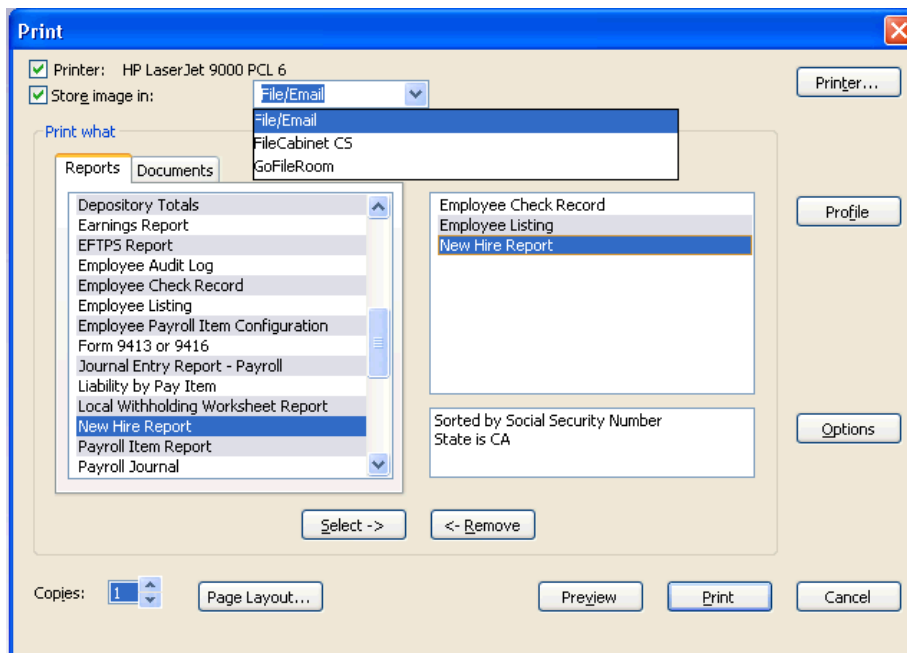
Print

Printer: HP LaserJet 9000 PCL 6
Store image in:
File/Email
File/Email
FileCabinet CS
GoFileRoom

Printer...

Print what

Reports | Documents

Depository Totals
Earnings Report
EFTPS Report
Employee Audit Log
Employee Check Record
Employee Listing
Employee Payroll Item Configuration
Form 9413 or 9416
Journal Entry Report - Payroll
Liability by Pay Item
Local Withholding Worksheet Report
New Hire Report
Payroll Item Report
Payroll Journal

Employee Check Record
Employee Listing
New Hire Report

Profile

Sorted by Social Security Number
State is CA

Options

Select ->
<- Remove

Copies: 1
Page Layout...
Preview
Print
Cancel